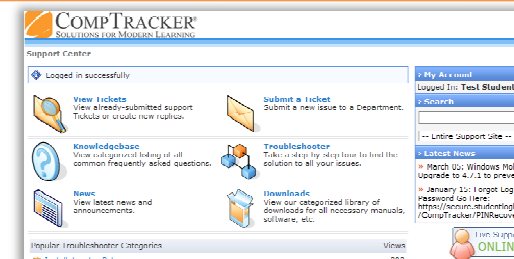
CompTracker®
Solutions for Modern Learning

Support Center

Logged in successfully

View Tickets
View already-submitted support tickets or create new replies.

Submit a Ticket
Submit a new issue to a Department.

Knowledgebase
View categorized listing of all common frequently asked questions.

Troubleshooter
Take a step by step how to find the solution to all your issues.

News
View latest news and announcements.

Downloads
View our categorized library of downloads for all necessary manuals, software, etc.

Popular Troubleshooter Categories
Views

» My Account
Logged In: Test Student

» Search
-- Entire Support Site --

» Latest News
» March 05: Windows Mo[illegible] Upgrade to 4.7.1 to preve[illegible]
» January 15: Forgot Log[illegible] Password Go Here: https://secure.studentlog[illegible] /CompTracker/PINRecove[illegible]

Live Suppo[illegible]
ONLIN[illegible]